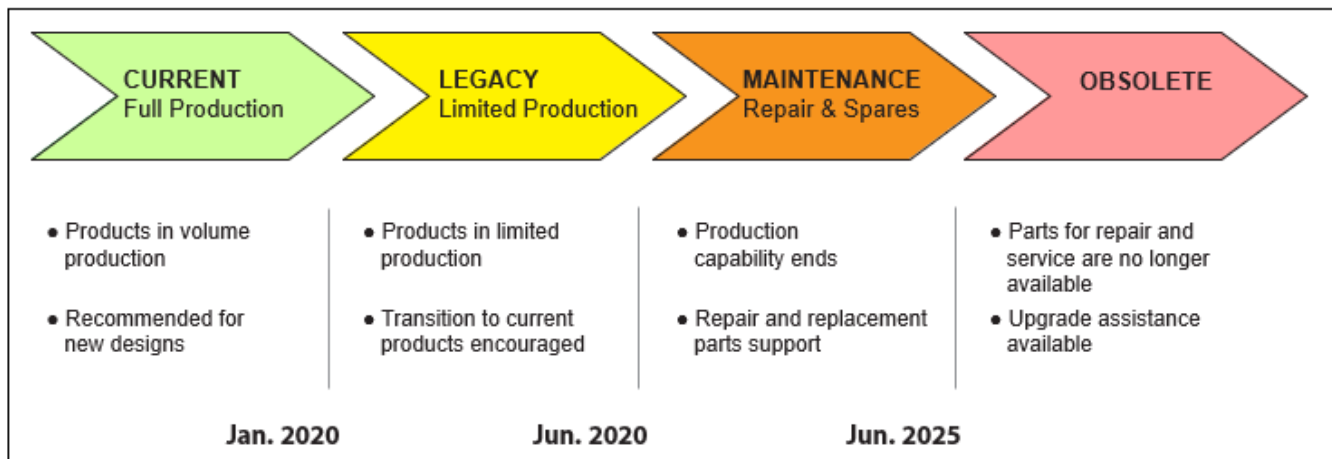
CURRENT
Full Production

LEGACY
Limited Production

MAINTENANCE
Repair & Spares

OBSOLETE

• Products in volume production

• Recommended for new designs

• Products in limited production

• Transition to current products encouraged

• Production capability ends

• Repair and replacement parts support

• Parts for repair and service are no longer available

• Upgrade assistance available

Jan. 2020

Jun. 2020

Jun. 2025